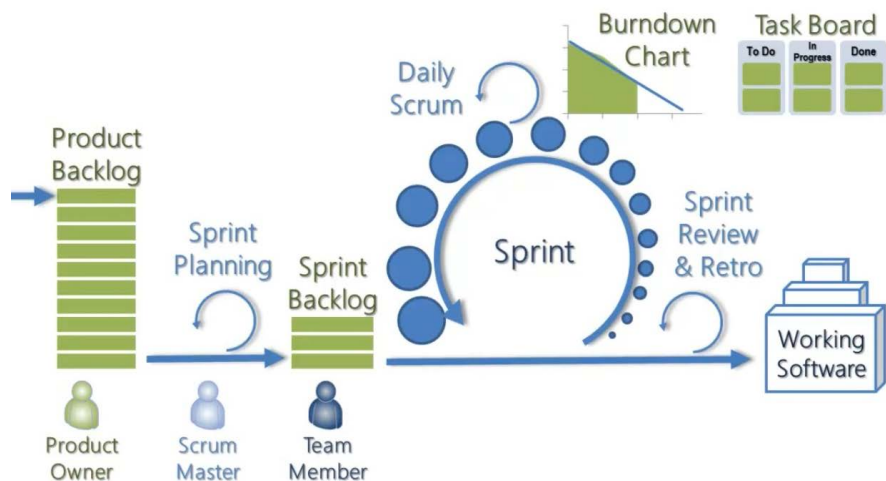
Burndown Chart

Task Board

| To Do | In Progress | Done |
|---|---|---|

Daily Scrum

Product Backlog

Sprint Planning

Sprint Backlog

Sprint

Sprint Review & Retro

Working Software

Product Owner

Scrum Master

Team Member